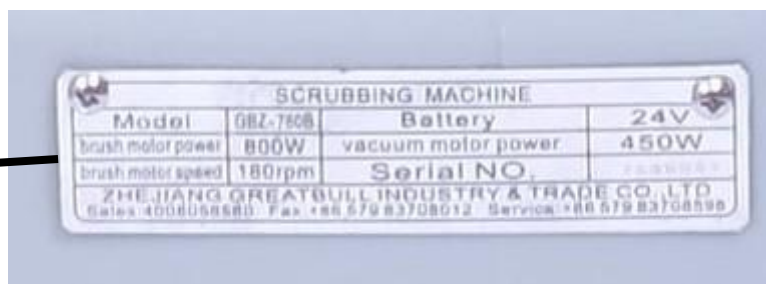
SCRUBBING MACHINE

| Model | GBZ-780B | Battery | 24V |
|---|---|---|---|
| brush motor power | 800W | vacuum motor power | 450W |
| brush motor speed | 180rpm | Serial NO. | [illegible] |

ZHEJIANG GREATBULL INDUSTRY & TRADE CO., LTD
Sales:4008058580 Fax:+86 579 83708012 Service:+86 579 83708598